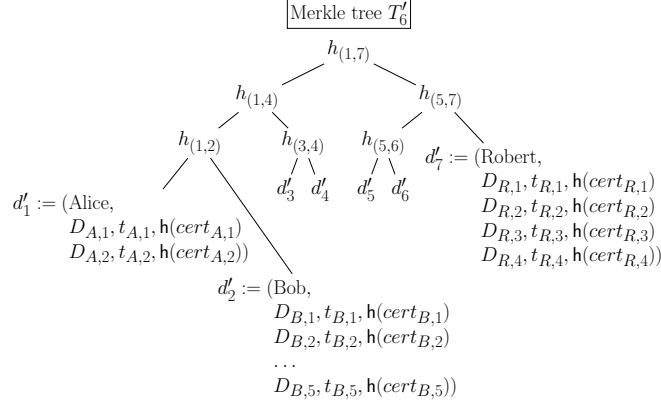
Merkle tree $T_6'$

$h_{(1,7)}$

$h_{(1,4)}$

$h_{(5,7)}$

$h_{(1,2)}$

$h_{(3,4)}$

$h_{(5,6)}$

$d_7' :=$ (Robert, $D_{R,1}, t_{R,1}, \mathsf{h}(cert_{R,1})$ $D_{R,2}, t_{R,2}, \mathsf{h}(cert_{R,2})$ $D_{R,3}, t_{R,3}, \mathsf{h}(cert_{R,3})$ $D_{R,4}, t_{R,4}, \mathsf{h}(cert_{R,4})$)

$d_3'$ $d_4'$ $d_5'$ $d_6'$

$d_1' :=$ (Alice, $D_{A,1}, t_{A,1}, \mathsf{h}(cert_{A,1})$ $D_{A,2}, t_{A,2}, \mathsf{h}(cert_{A,2})$)

$d_2' :=$ (Bob, $D_{B,1}, t_{B,1}, \mathsf{h}(cert_{B,1})$ $D_{B,2}, t_{B,2}, \mathsf{h}(cert_{B,2})$ ... $D_{B,5}, t_{B,5}, \mathsf{h}(cert_{B,5})$)